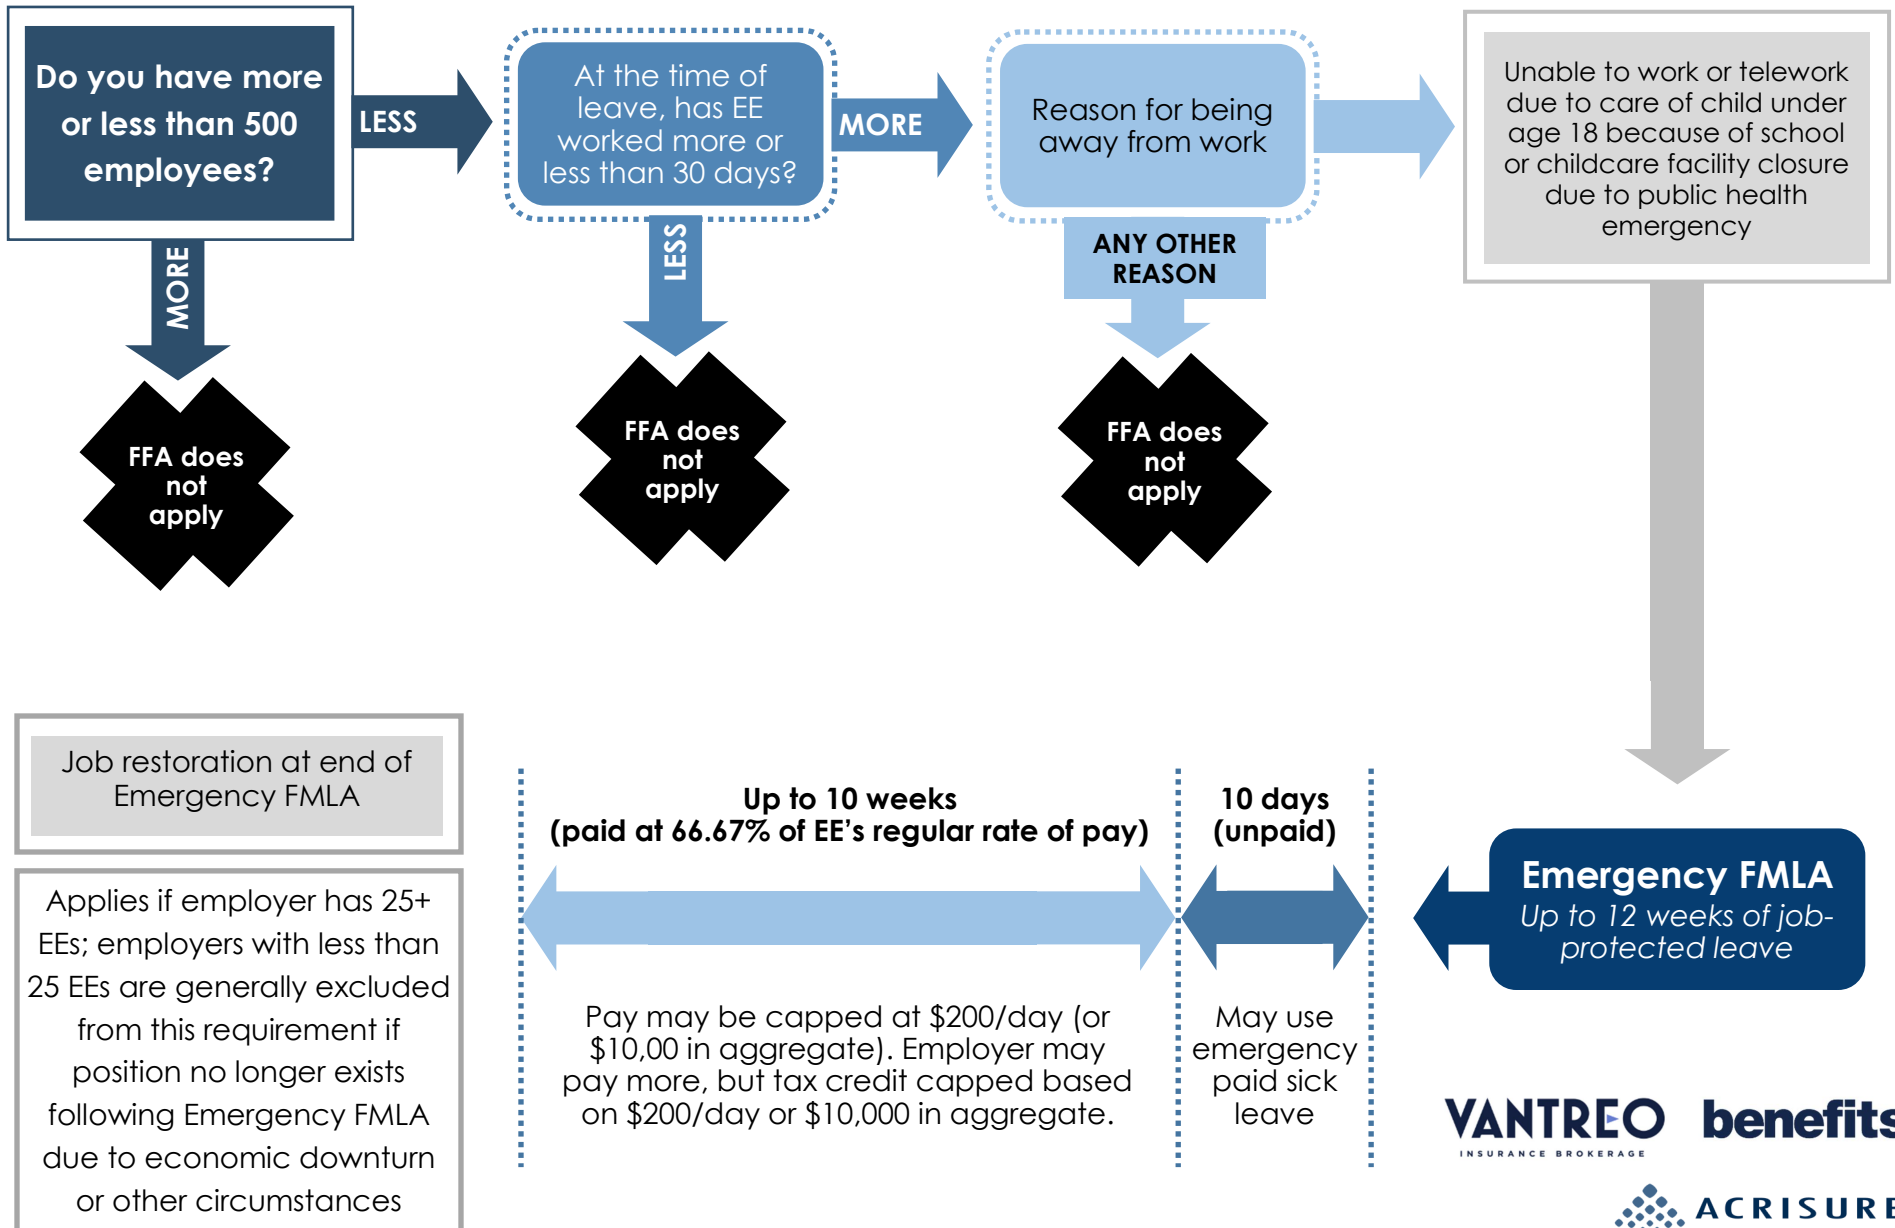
Do you have more or less than 500 employees?

LESS

At the time of leave, has EE worked more or less than 30 days?

MORE

Reason for being away from work

Unable to work or telework due to care of child under age 18 because of school or childcare facility closure due to public health emergency

MORE

FFA does not apply

LESS

FFA does not apply

ANY OTHER REASON

FFA does not apply

Job restoration at end of Emergency FMLA

Applies if employer has 25+ EEs; employers with less than 25 EEs are generally excluded from this requirement if position no longer exists following Emergency FMLA due to economic downturn or other circumstances

Up to 10 weeks (paid at 66.67% of EE's regular rate of pay)

Pay may be capped at \$200/day (or \$10,00 in aggregate). Employer may pay more, but tax credit capped based on \$200/day or \$10,000 in aggregate.

10 days (unpaid)

May use emergency paid sick leave

Emergency FMLA
Up to 12 weeks of job-protected leave

VANTREO
INSURANCE BROKERAGE
benefits

ACRISURE